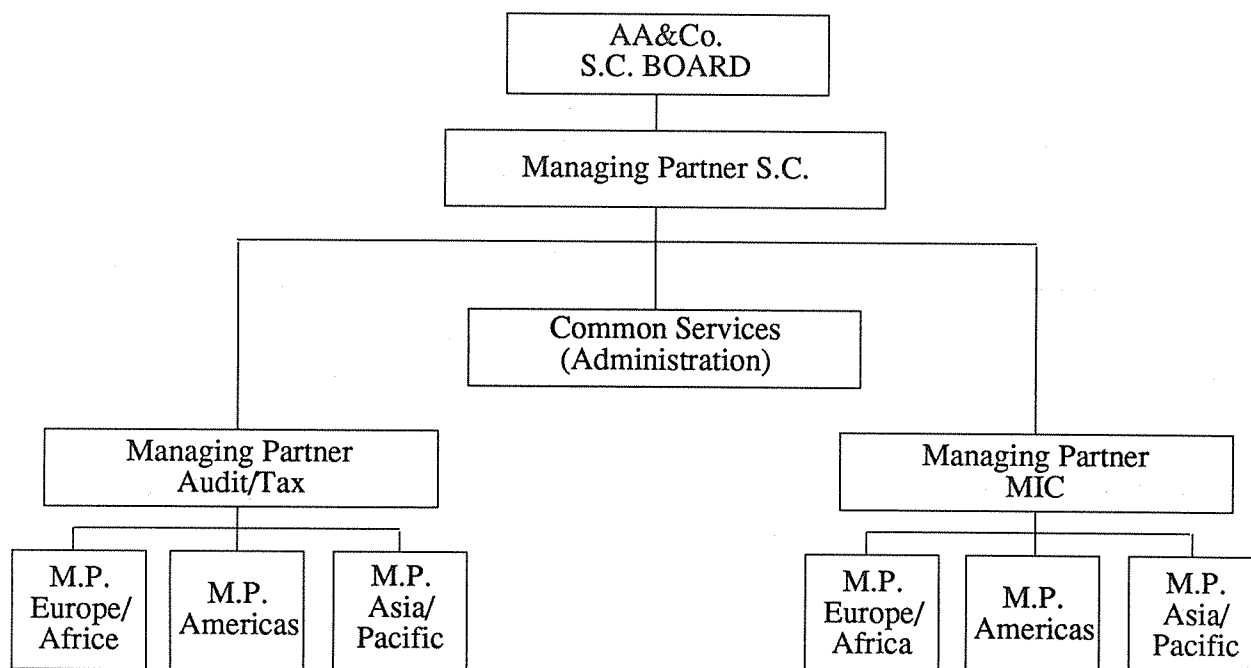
AA&Co.
S.C. BOARD

Managing Partner S.C.

Common Services
(Administration)

Managing Partner
Audit/Tax

Managing Partner
MIC

M.P.
Europe/
Africe

M.P.
Americas

M.P.
Asia/
Pacific

M.P.
Europe/
Africa

M.P.
Americas

M.P.
Asia/
Pacific